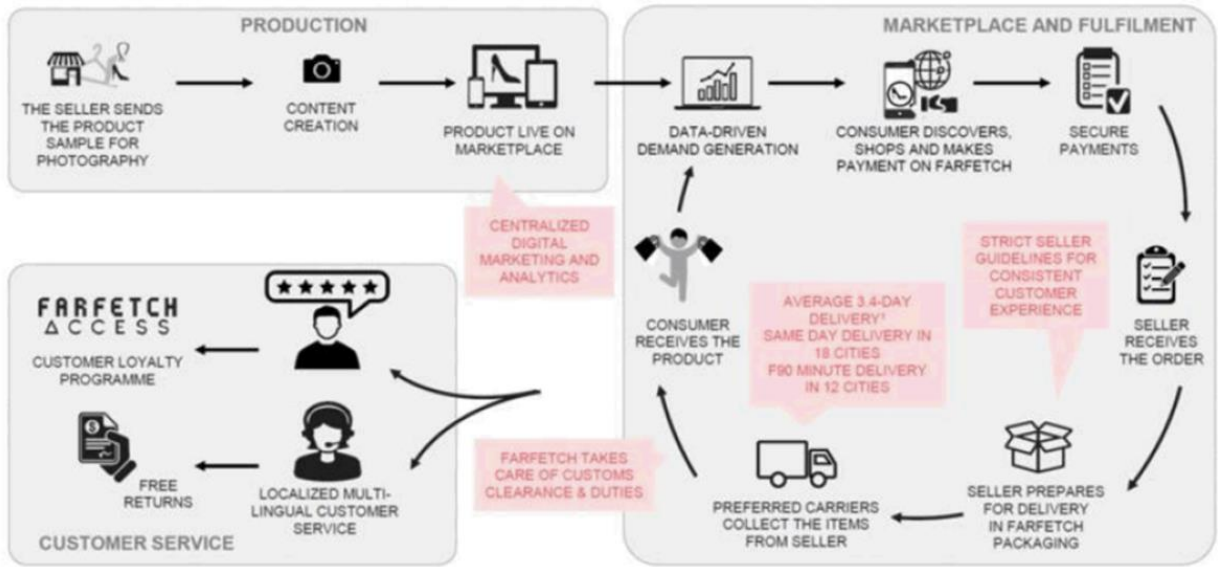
PRODUCTION

THE SELLER SENDS THE PRODUCT SAMPLE FOR PHOTOGRAPHY

CONTENT CREATION

PRODUCT LIVE ON MARKETPLACE

CENTRALIZED DIGITAL MARKETING AND ANALYTICS

MARKETPLACE AND FULFILMENT

DATA-DRIVEN DEMAND GENERATION

CONSUMER DISCOVERS, SHOPS AND MAKES PAYMENT ON FARFETCH

SECURE PAYMENTS

STRICT SELLER GUIDELINES FOR CONSISTENT CUSTOMER EXPERIENCE

SELLER RECEIVES THE ORDER

SELLER PREPARES FOR DELIVERY IN FARFETCH PACKAGING

PREFERRED CARRIERS COLLECT THE ITEMS FROM SELLER

AVERAGE 3.4-DAY DELIVERY¹
SAME DAY DELIVERY IN 18 CITIES
F90 MINUTE DELIVERY IN 12 CITIES

CONSUMER RECEIVES THE PRODUCT

FARFETCH TAKES CARE OF CUSTOMS CLEARANCE & DUTIES

FARFETCH ACCESS

CUSTOMER LOYALTY PROGRAMME

FREE RETURNS

LOCALIZED MULTI-LINGUAL CUSTOMER SERVICE

CUSTOMER SERVICE